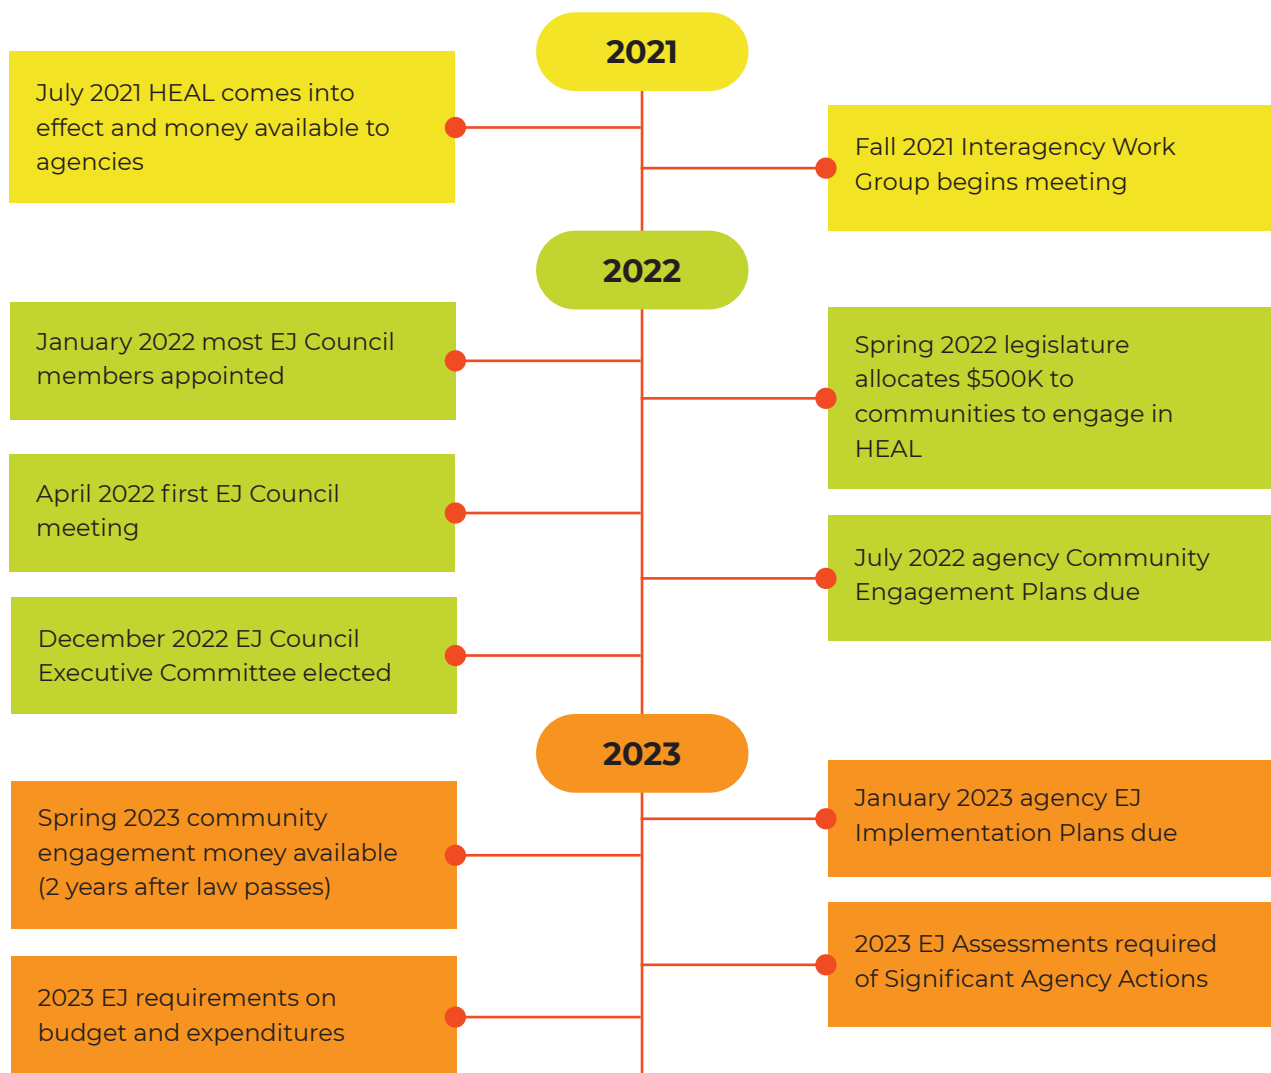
2021

July 2021 HEAL comes into effect and money available to agencies

Fall 2021 Interagency Work Group begins meeting

2022

January 2022 most EJ Council members appointed

Spring 2022 legislature allocates \$500K to communities to engage in HEAL

April 2022 first EJ Council meeting

July 2022 agency Community Engagement Plans due

December 2022 EJ Council Executive Committee elected

2023

January 2023 agency EJ Implementation Plans due

Spring 2023 community engagement money available (2 years after law passes)

2023 EJ Assessments required of Significant Agency Actions

2023 EJ requirements on budget and expenditures